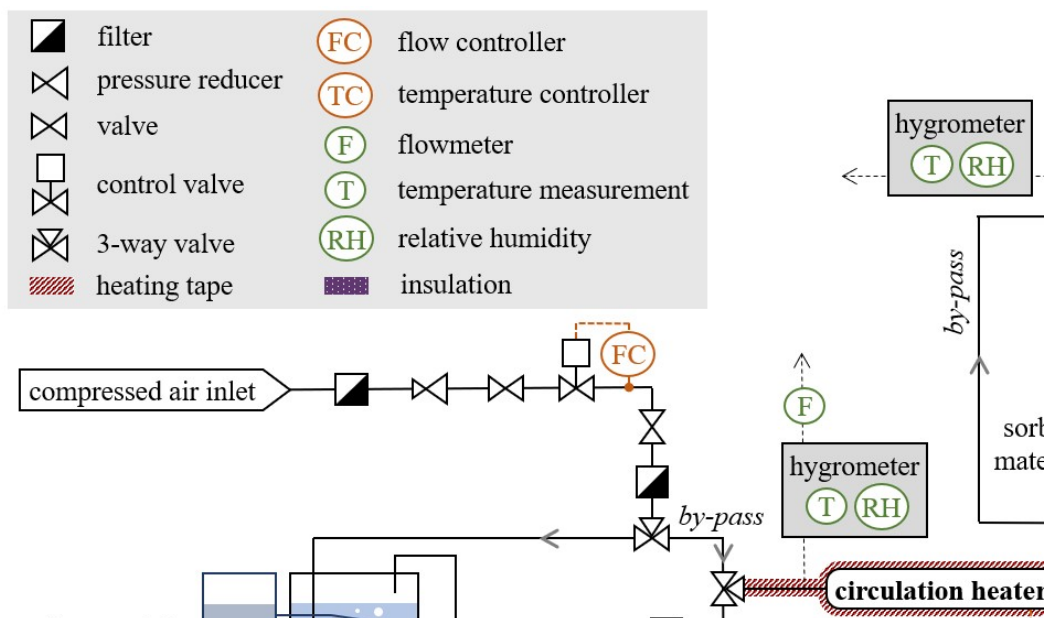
filter
pressure reducer
valve
control valve
3-way valve
heating tape
FC flow controller
TC temperature controller
F flowmeter
T temperature measurement
RH relative humidity
insulation

hygrometer
T RH

by-pass

compressed air inlet

FC

F

hygrometer
T RH

by-pass

sorb
mate

circulation heate